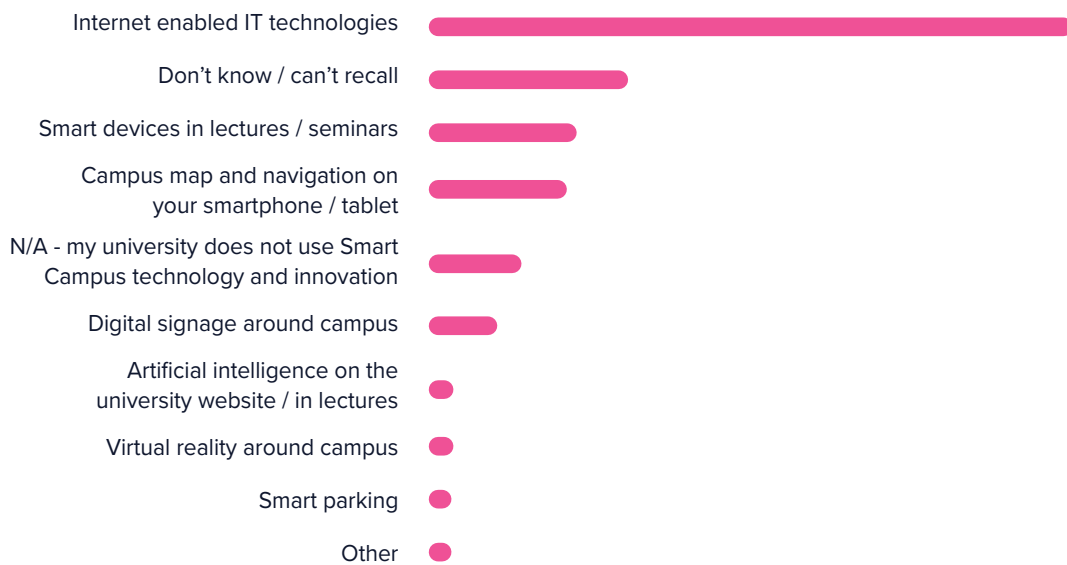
Internet enabled IT technologies

Don’t know / can’t recall

Smart devices in lectures / seminars

Campus map and navigation on your smartphone / tablet

N/A - my university does not use Smart Campus technology and innovation

Digital signage around campus

Artificial intelligence on the university website / in lectures

Virtual reality around campus

Smart parking

Other